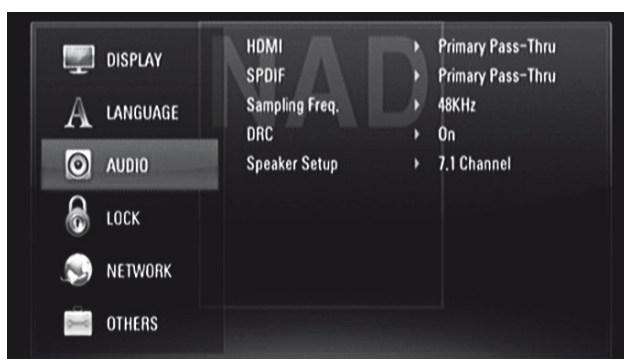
DISPLAY
LANGUAGE
AUDIO
LOCK
NETWORK
OTHERS

NAD

| | | |
|---|---|---|
| HDMI | ▸ | Primary Pass-Thru |
| SPDIF | ▸ | Primary Pass-Thru |
| Sampling Freq. | ▸ | 48KHz |
| DRC | ▸ | On |
| Speaker Setup | ▸ | 7.1 Channel |